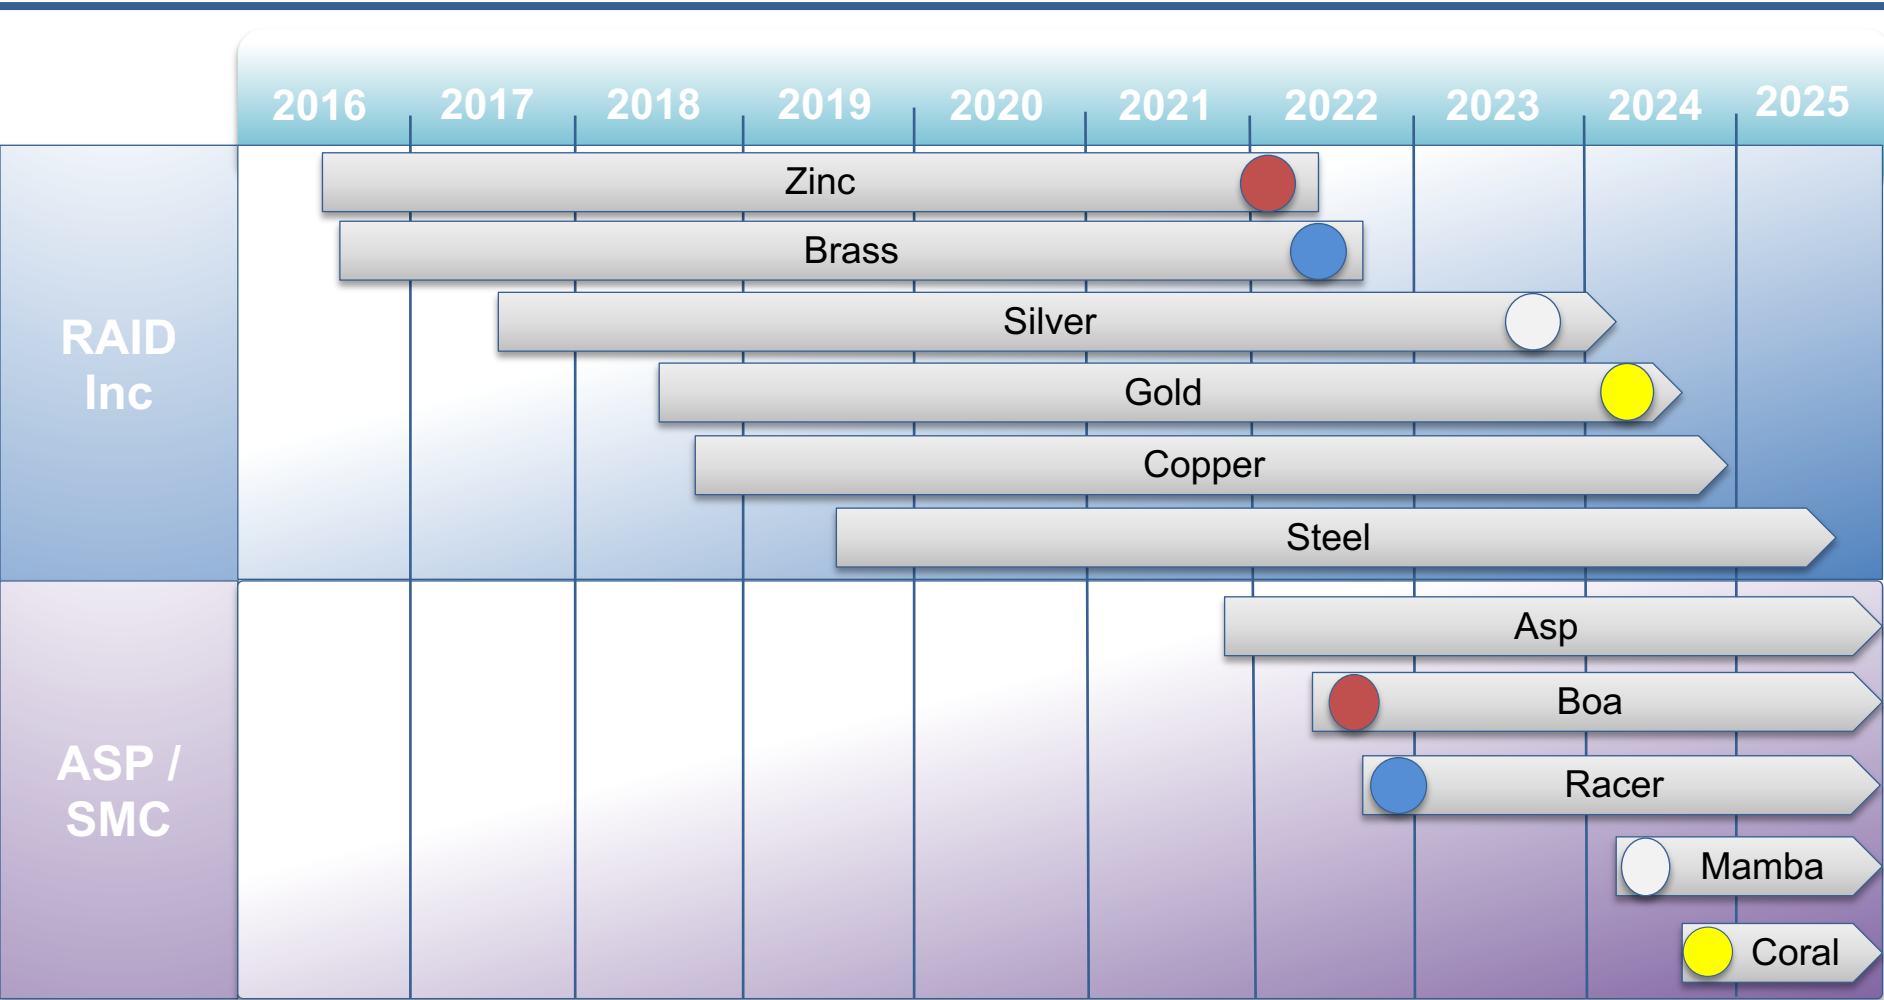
| | 2016 | 2017 | 2018 | 2019 | 2020 | 2021 | 2022 | 2023 | 2024 | 2025 |
|---|---|---|---|---|---|---|---|---|---|---|

RAID Inc

Zinc

Brass

Silver

Gold

Copper

Steel

ASP / SMC

Asp

Boa

Racer

Mamba

Coral